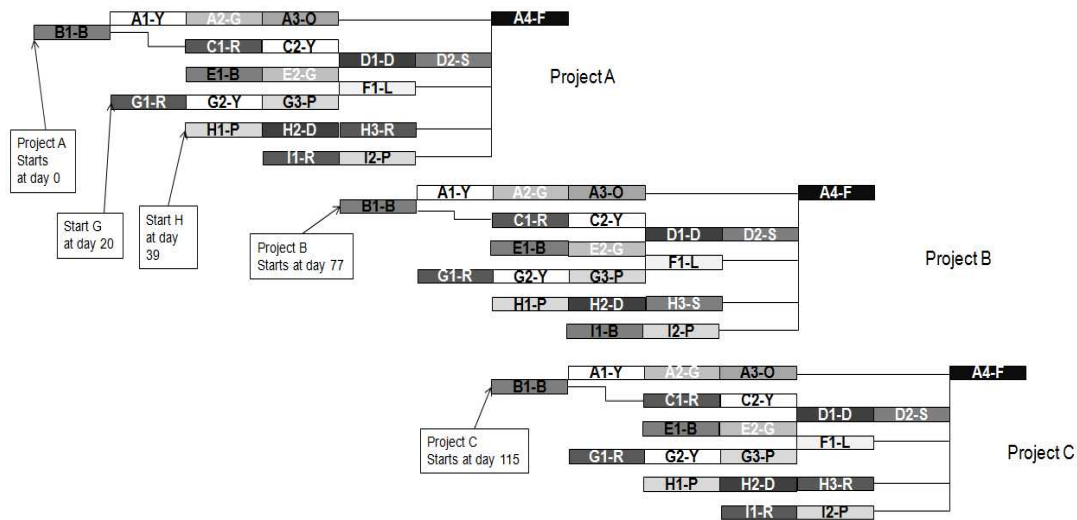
A1-Y A2-G A3-O A4-F
B1-B
C1-R C2-Y
D1-D D2-S
E1-B E2-G
F1-L
G1-R G2-Y G3-P
H1-P H2-D H3-R
I1-R I2-P

Project A

Project A Starts at day 0

Start G at day 20

Start H at day 39

A1-Y A2-G A3-O A4-F
B1-B
C1-R C2-Y
D1-D D2-S
E1-B E2-G
F1-L
G1-R G2-Y G3-P
H1-P H2-D H3-S
I1-B I2-P

Project B Starts at day 77

Project B

A1-Y A2-G A3-O A4-F
B1-B
C1-R C2-Y
D1-D D2-S
E1-B E2-G
F1-L
G1-R G2-Y G3-P
H1-P H2-D H3-R
I1-R I2-P

Project C Starts at day 115

Project C